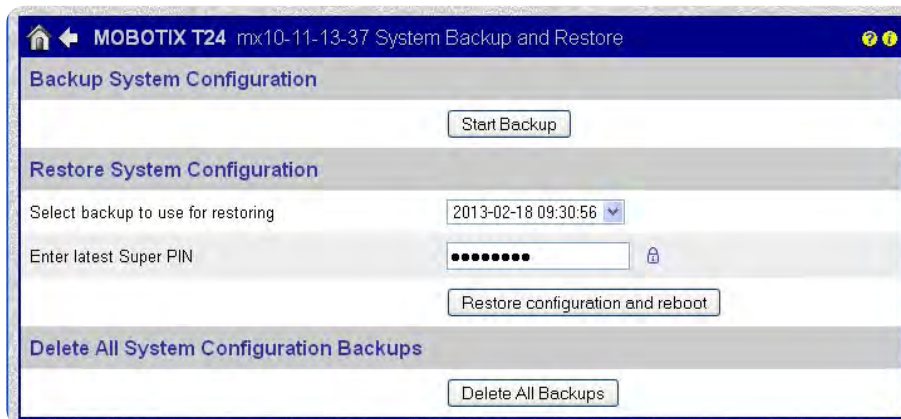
MOBOTIX T24 mx10-11-13-37 System Backup and Restore

Backup System Configuration

Start Backup

Restore System Configuration

Select backup to use for restoring

2013-02-18 09:30:56

Enter latest Super PIN

••••••••

Restore configuration and reboot

Delete All System Configuration Backups

Delete All Backups